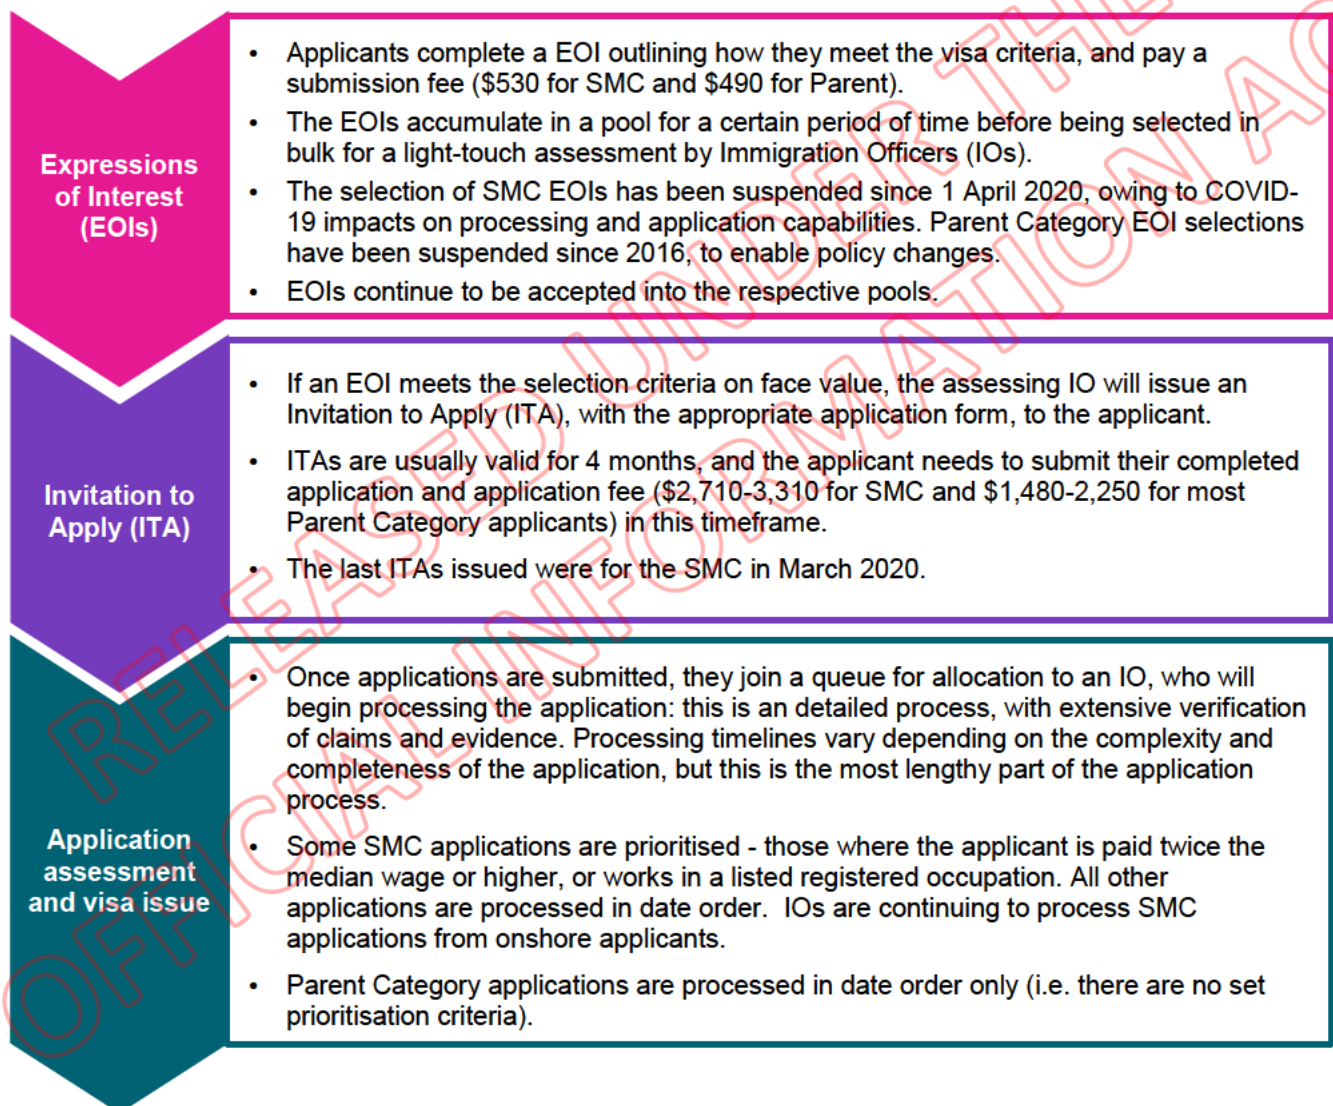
Expressions of Interest (EOIs)

- Applicants complete a EOI outlining how they meet the visa criteria, and pay a submission fee ($530 for SMC and $490 for Parent).
- The EOIs accumulate in a pool for a certain period of time before being selected in bulk for a light-touch assessment by Immigration Officers (IOs).
- The selection of SMC EOIs has been suspended since 1 April 2020, owing to COVID-19 impacts on processing and application capabilities. Parent Category EOI selections have been suspended since 2016, to enable policy changes.
- EOIs continue to be accepted into the respective pools.

Invitation to Apply (ITA)

- If an EOI meets the selection criteria on face value, the assessing IO will issue an Invitation to Apply (ITA), with the appropriate application form, to the applicant.
- ITAs are usually valid for 4 months, and the applicant needs to submit their completed application and application fee ($2,710-3,310 for SMC and $1,480-2,250 for most Parent Category applicants) in this timeframe.
- The last ITAs issued were for the SMC in March 2020.

Application assessment and visa issue

- Once applications are submitted, they join a queue for allocation to an IO, who will begin processing the application: this is an detailed process, with extensive verification of claims and evidence. Processing timelines vary depending on the complexity and completeness of the application, but this is the most lengthy part of the application process.
- Some SMC applications are prioritised - those where the applicant is paid twice the median wage or higher, or works in a listed registered occupation. All other applications are processed in date order. IOs are continuing to process SMC applications from onshore applicants.
- Parent Category applications are processed in date order only (i.e. there are no set prioritisation criteria).

RELEASED UNDER THE OFFICIAL INFORMATION AC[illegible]